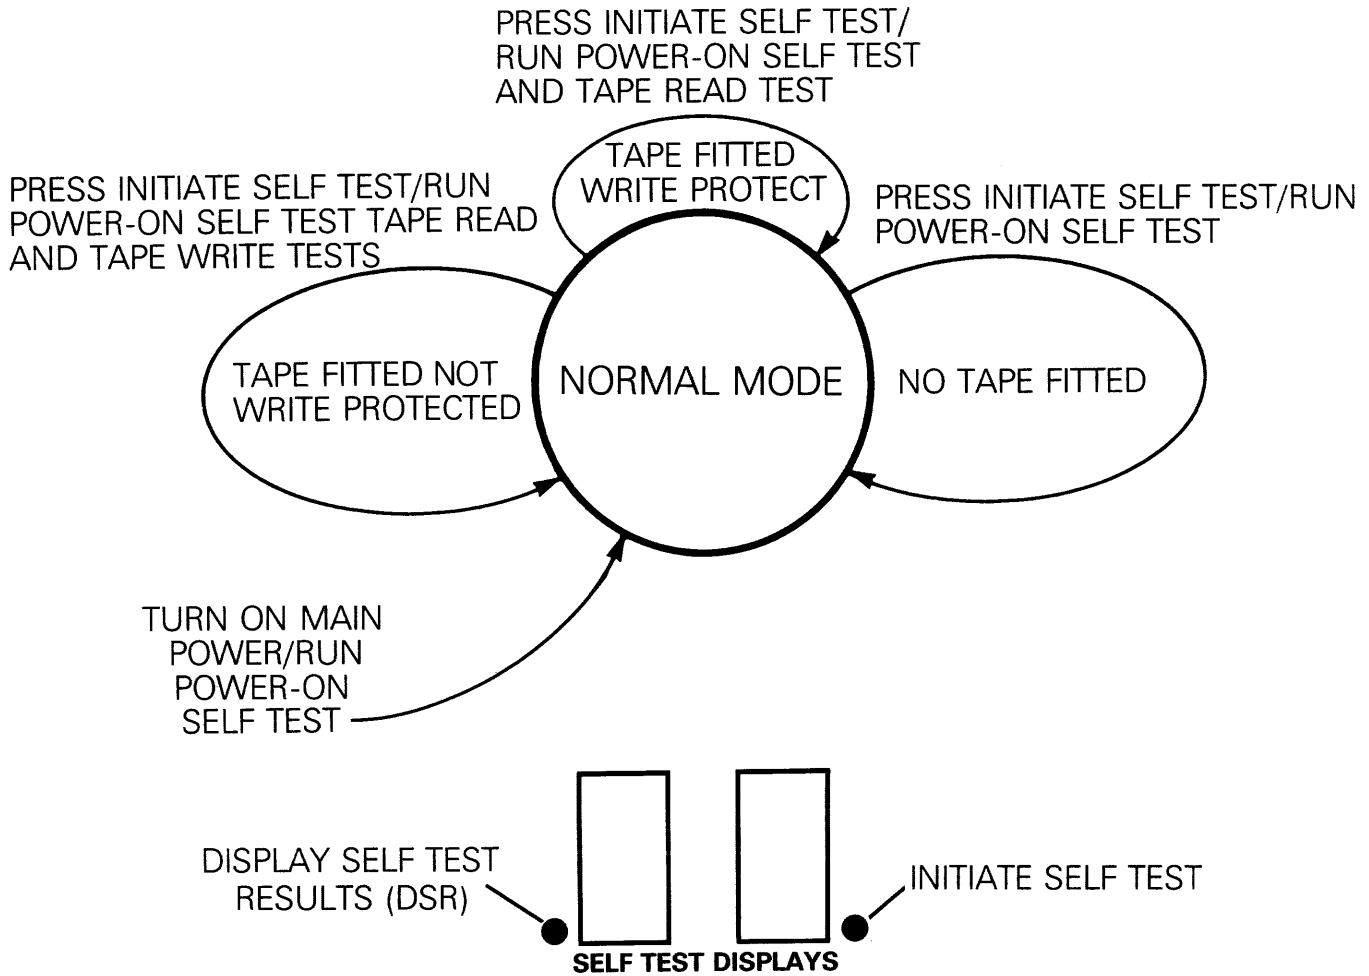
PRESS INITIATE SELF TEST/
RUN POWER-ON SELF TEST
AND TAPE READ TEST

TAPE FITTED
WRITE PROTECT

PRESS INITIATE SELF TEST/RUN
POWER-ON SELF TEST TAPE READ
AND TAPE WRITE TESTS

PRESS INITIATE SELF TEST/RUN
POWER-ON SELF TEST

TAPE FITTED NOT
WRITE PROTECTED

NORMAL MODE

NO TAPE FITTED

TURN ON MAIN
POWER/RUN
POWER-ON
SELF TEST

DISPLAY SELF TEST
RESULTS (DSR)

INITIATE SELF TEST

SELF TEST DISPLAYS